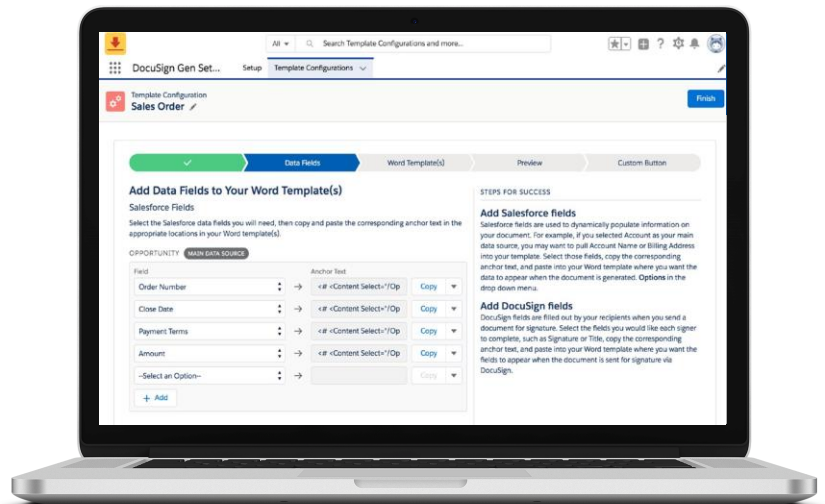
All ▾ Search Template Configurations and more...

DocuSign Gen Set... Setup Template Configurations

Template Configuration
Sales Order

Finish

Data Fields Word Template(s) Preview Custom Button

Add Data Fields to Your Word Template(s)

Salesforce Fields

Select the Salesforce data fields you will need, then copy and paste the corresponding anchor text in the appropriate locations in your Word template(s).

OPPORTUNITY MAIN DATA SOURCE

| Field | | Anchor Text | |
|---|---|---|---|
| Order Number | → | <# <Content Select="/Op | Copy |
| Close Date | → | <# <Content Select="/Op | Copy |
| Payment Terms | → | <# <Content Select="/Op | Copy |
| Amount | → | <# <Content Select="/Op | Copy |
| --Select an Option-- | → | | Copy |

+ Add

STEPS FOR SUCCESS

Add Salesforce fields

Salesforce fields are used to dynamically populate information on your document. For example, if you selected Account as your main data source, you may want to pull Account Name or Billing Address into your template. Select those fields, copy the corresponding anchor text, and paste into your Word template where you want the data to appear when the document is generated. Options in the drop down menu.

Add DocuSign fields

DocuSign fields are filled out by your recipients when you send a document for signature. Select the fields you would like each signer to complete, such as Signature or Title, copy the corresponding anchor text, and paste into your Word template where you want the fields to appear when the document is sent for signature via DocuSign.